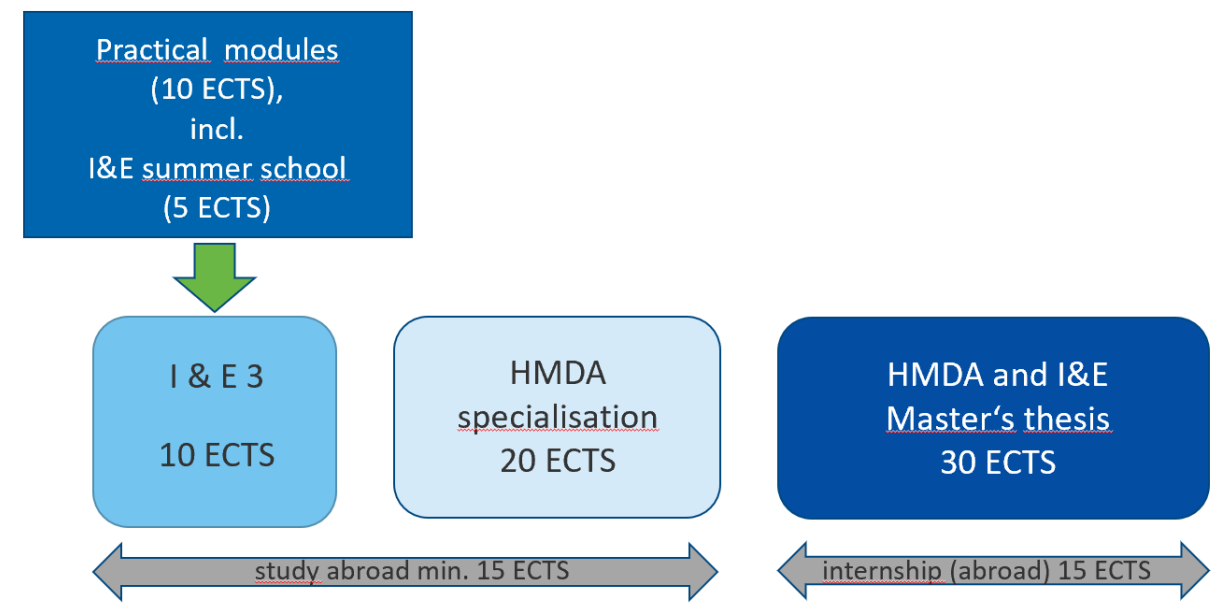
Practical modules
(10 ECTS),
incl.
I&E summer school
(5 ECTS)

I & E 3

10 ECTS

HMDA
specialisation
20 ECTS

HMDA and I&E
Master‘s thesis
30 ECTS

study abroad min. 15 ECTS

internship (abroad) 15 ECTS